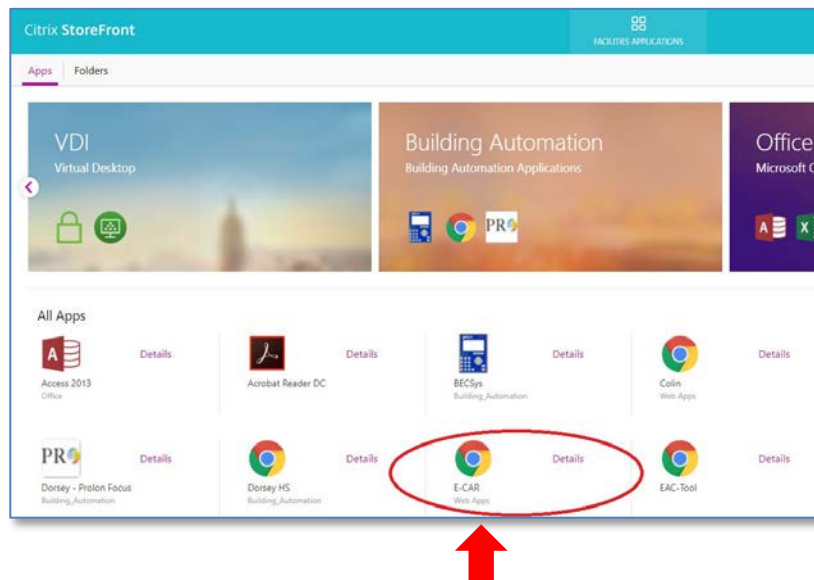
Citrix StoreFront

FACILITIES APPLICATIONS

Apps Folders

VDI
Virtual Desktop

Building Automation
Building Automation Applications

PRO

Office
Microsoft O

All Apps

Access 2013
Office
Details

Acrobat Reader DC
Details

BECSys
Building_Automation
Details

Colin
Web Apps
Details

PRO
Dorsey - Prolon Focus
Building_Automation
Details

Dorsey HS
Building_Automation
Details

E-CAR
Web Apps
Details

EAC-Tool
Details